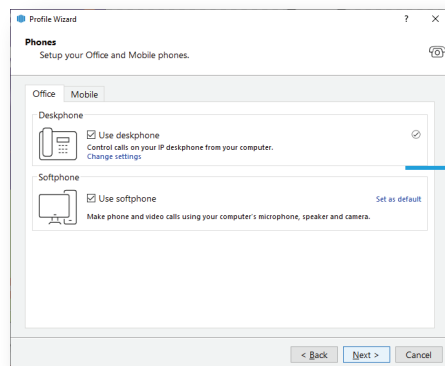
Profile Wizard

?

Phones

Setup your Office and Mobile phones.

Office

Mobile

Deskphone

☑ Use deskphone

Control calls on your IP deskphone from your computer.

Change settings

Softphone

☑ Use softphone

Set as default

Make phone and video calls using your computer's microphone, speaker and camera.

< Back

Next >

Cancel